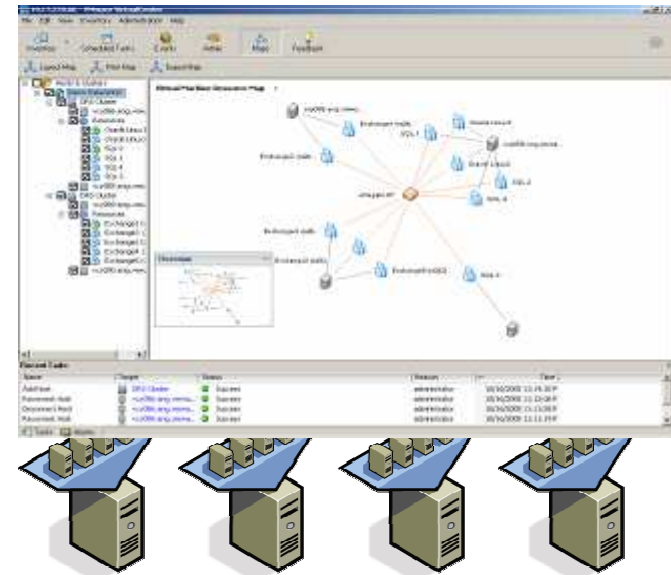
File Edit View Inventory Administration Help

Inventory Scheduled Tasks Events Admin Maps Feedback

Layout Map Print Map Export Map

Virtual Machine Resource Map

Overview

Recent Tasks

Name Target Status Initiated by Time

Add Host DRS Cluster Success administrator 10/16/2008 11:19:38 P

Reconnect Host Success administrator 10/16/2008 11:15:08 P

Disconnect Host Success administrator 10/16/2008 11:13:08 P

Reconnect Host Success administrator 10/16/2008 11:11:39 P

Tasks Alarms